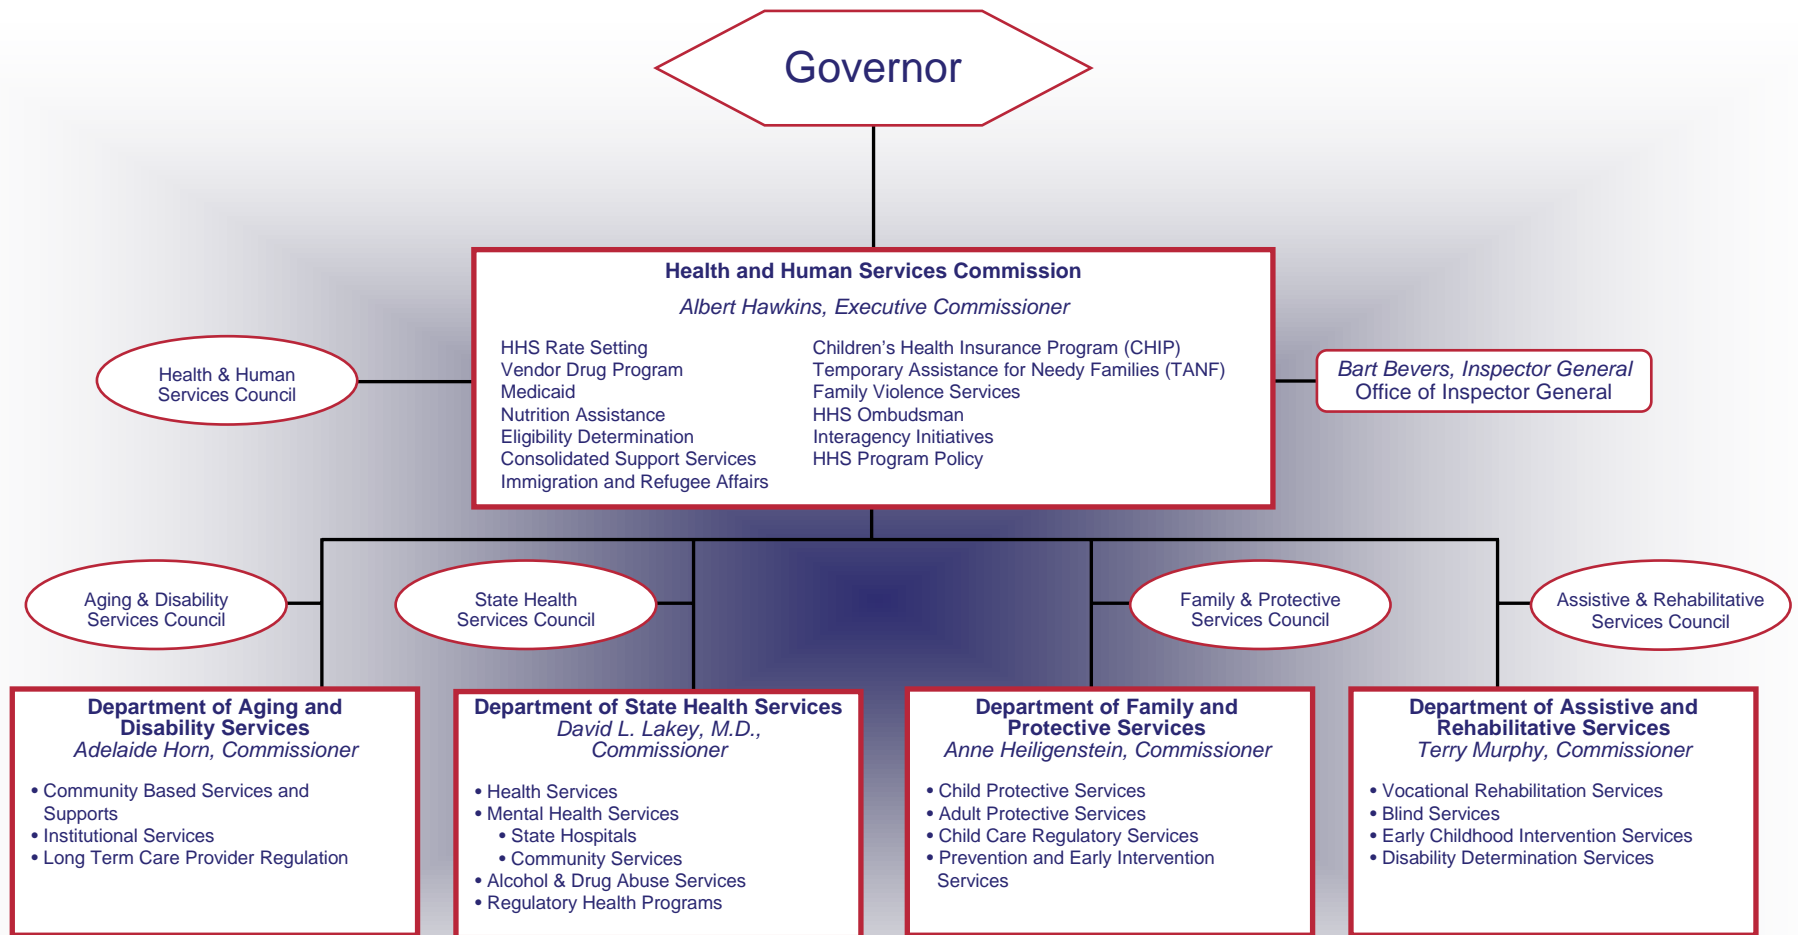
Governor

Health and Human Services Commission

Albert Hawkins, Executive Commissioner

HHS Rate Setting
Vendor Drug Program
Medicaid
Nutrition Assistance
Eligibility Determination
Consolidated Support Services
Immigration and Refugee Affairs

Children's Health Insurance Program (CHIP)
Temporary Assistance for Needy Families (TANF)
Family Violence Services
HHS Ombudsman
Interagency Initiatives
HHS Program Policy

Health & Human Services Council

Bart Bevers, Inspector General
Office of Inspector General

Aging & Disability Services Council

State Health Services Council

Family & Protective Services Council

Assistive & Rehabilitative Services Council

Department of Aging and Disability Services
Adelaide Horn, Commissioner

• Community Based Services and Supports
• Institutional Services
• Long Term Care Provider Regulation

Department of State Health Services
David L. Lakey, M.D., Commissioner

• Health Services
• Mental Health Services
• State Hospitals
• Community Services
• Alcohol & Drug Abuse Services
• Regulatory Health Programs

Department of Family and Protective Services
Anne Heiligenstein, Commissioner

• Child Protective Services
• Adult Protective Services
• Child Care Regulatory Services
• Prevention and Early Intervention Services

Department of Assistive and Rehabilitative Services
Terry Murphy, Commissioner

• Vocational Rehabilitation Services
• Blind Services
• Early Childhood Intervention Services
• Disability Determination Services